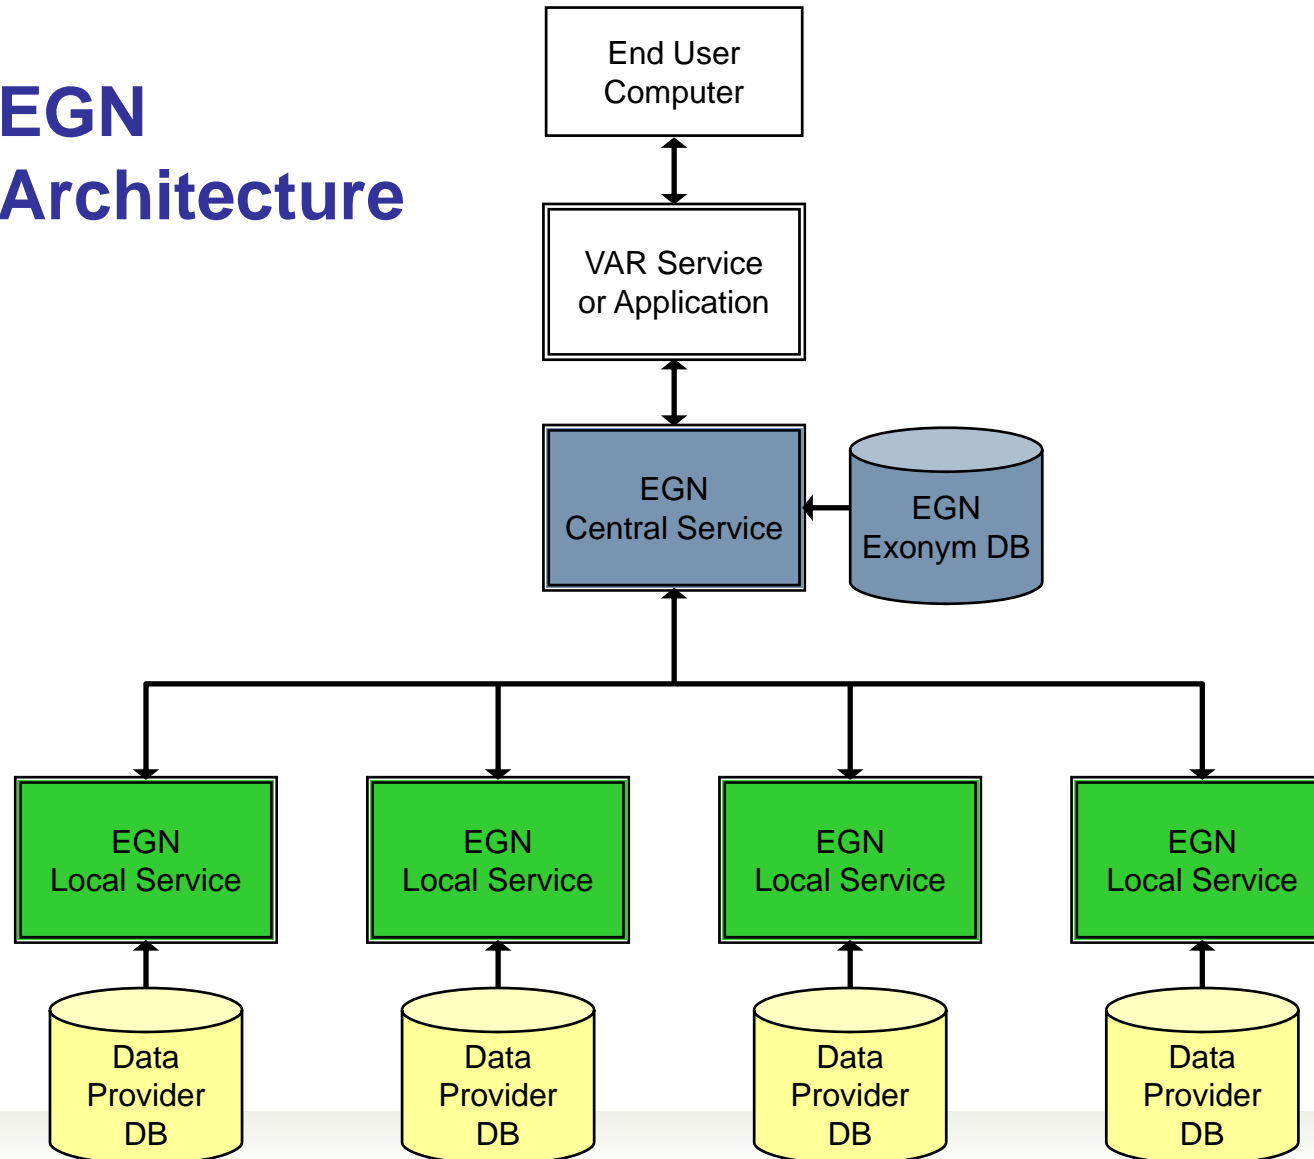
EGN Architecture

End User Computer

VAR Service or Application

EGN Central Service

EGN Exonym DB

EGN Local Service

EGN Local Service

EGN Local Service

EGN Local Service

Data Provider DB

Data Provider DB

Data Provider DB

Data Provider DB